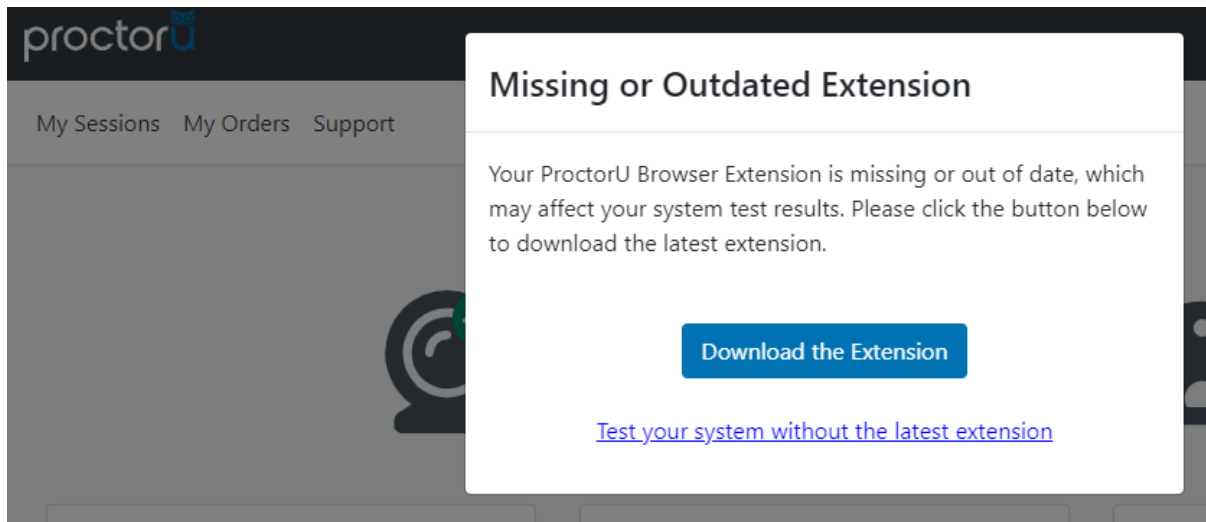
proctorU

My Sessions My Orders Support

Missing or Outdated Extension

Your ProctorU Browser Extension is missing or out of date, which may affect your system test results. Please click the button below to download the latest extension.

Download the Extension

Test your system without the latest extension